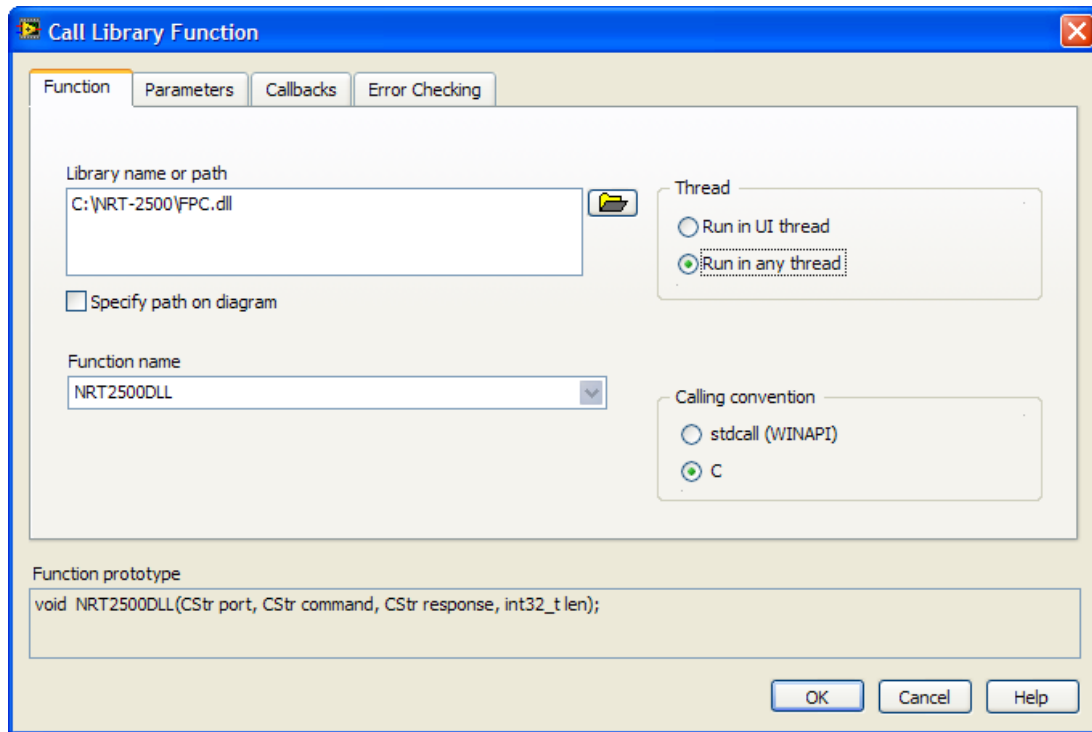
Call Library Function

Function | Parameters | Callbacks | Error Checking

Library name or path
C:\NRT-2500\FPC.dll

Specify path on diagram

Function name
NRT2500DLL

Thread
Run in UI thread
Run in any thread

Calling convention
stdcall (WINAPI)
C

Function prototype
void NRT2500DLL(CStr port, CStr command, CStr response, int32_t len);

OK
Cancel
Help